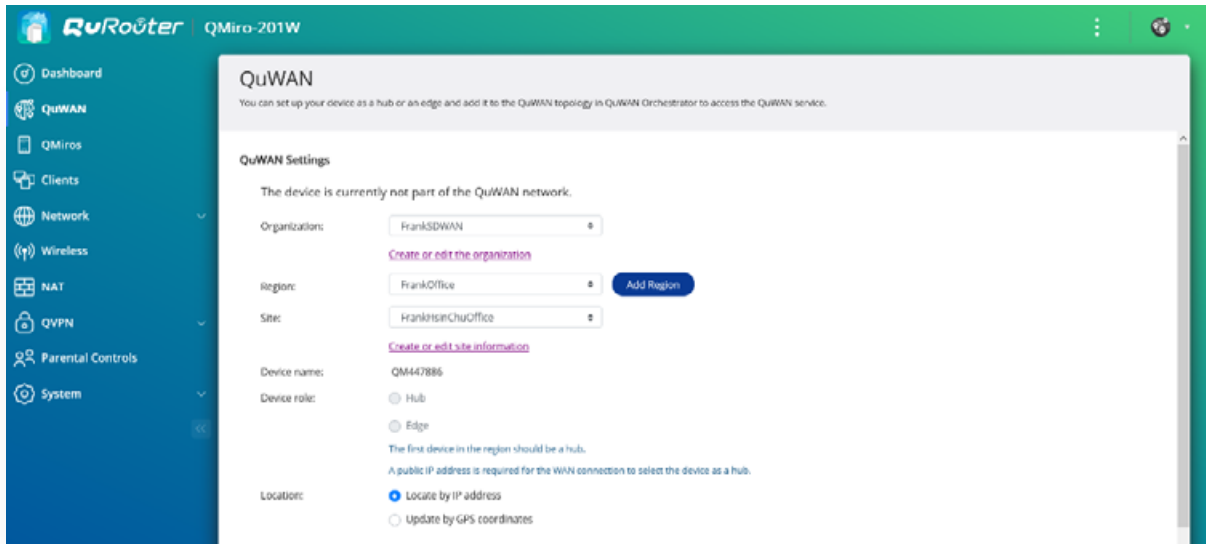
QuRouter | QMiro-201W

Dashboard
QuWAN
QMiros
Clients
Network
Wireless
NAT
QVPN
Parental Controls
System

QuWAN
You can set up your device as a hub or an edge and add it to the QuWAN topology in QuWAN Orchestrator to access the QuWAN service.

QuWAN Settings

The device is currently not part of the QuWAN network.

Organization: FrankSDWAN
Create or edit the organization

Region: FrankOffice Add Region

Site: FrankHsinChuOffice
Create or edit site information

Device name: QM447886

Device role: Hub
Edge
The first device in the region should be a hub.
A public IP address is required for the WAN connection to select the device as a hub.

Location: Locate by IP address
Update by GPS coordinates